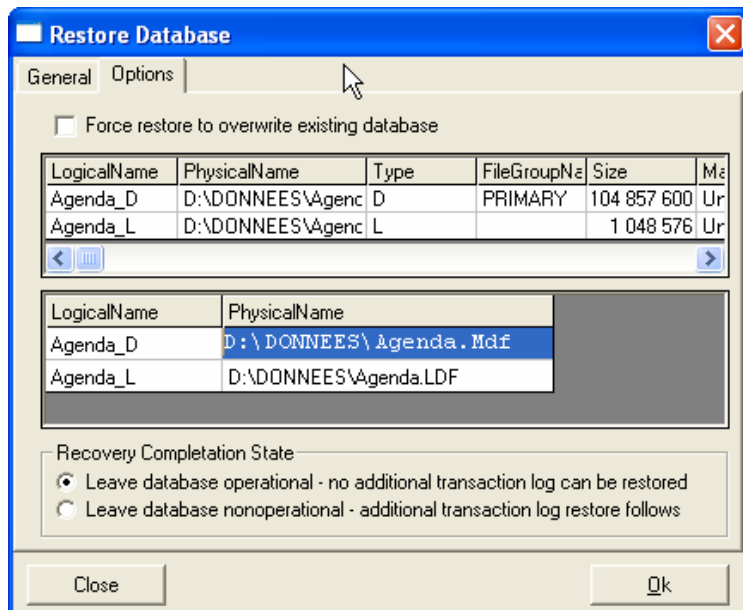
Restore Database

General | Options

Force restore to overwrite existing database

| LogicalName | PhysicalName | Type | FileGroupNa | Size | Ma |
|---|---|---|---|---|---|
| Agenda_D | D:\DONNEES\Agenc | D | PRIMARY | 104 857 600 | Ur |
| Agenda_L | D:\DONNEES\Agenc | L | | 1 048 576 | Ur |

| LogicalName | PhysicalName |
|---|---|
| Agenda_D | D:\DONNEES\Agenda.Mdf |
| Agenda_L | D:\DONNEES\Agenda.LDF |

Recovery Completation State

Leave database operational - no additional transaction log can be restored

Leave database nonoperational - additional transaction log restore follows

Close

Ok